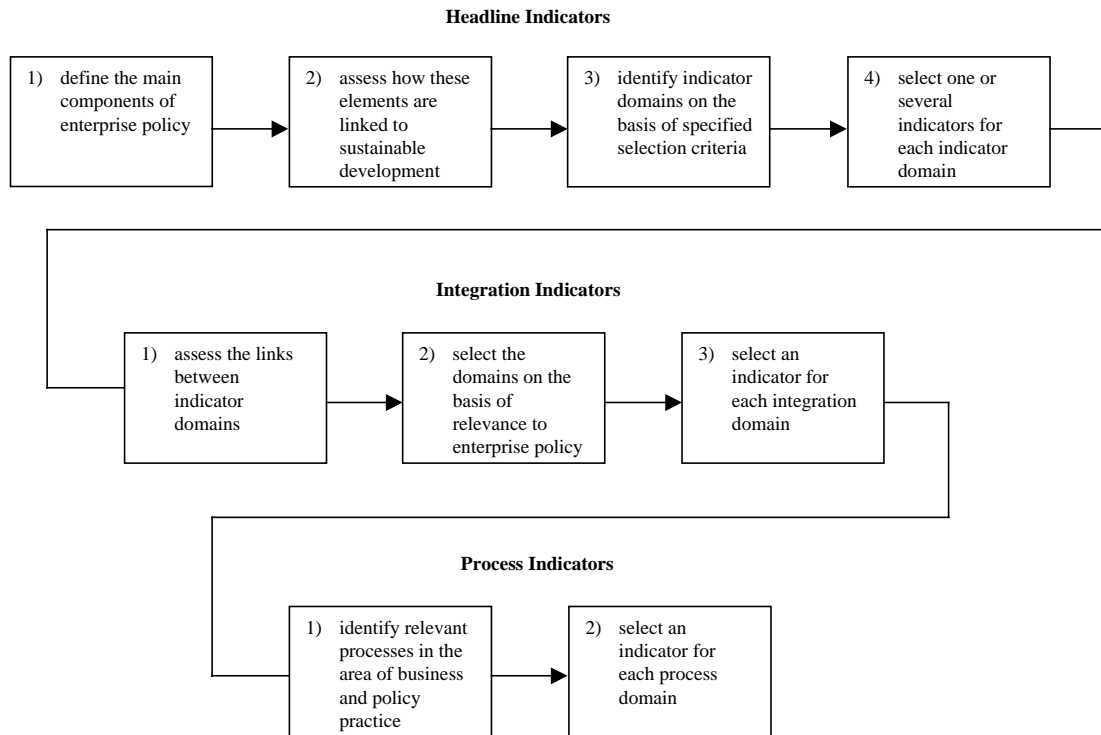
**Headline Indicators**

1) define the main components of enterprise policy

2) assess how these elements are linked to sustainable development

3) identify indicator domains on the basis of specified selection criteria

4) select one or several indicators for each indicator domain

**Integration Indicators**

1) assess the links between indicator domains

2) select the domains on the basis of relevance to enterprise policy

3) select an indicator for each integration domain

**Process Indicators**

1) identify relevant processes in the area of business and policy practice

2) select an indicator for each process domain